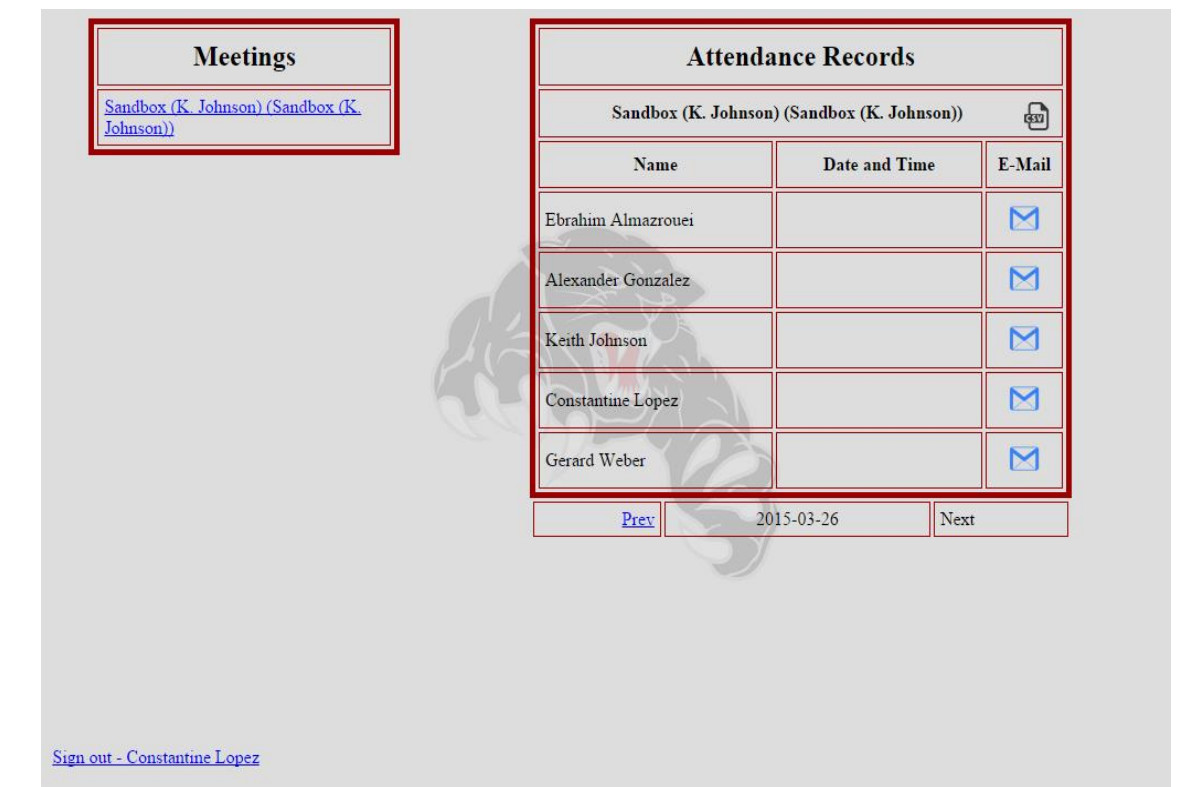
Meetings

Sandbox (K. Johnson) (Sandbox (K. Johnson))

Attendance Records

Sandbox (K. Johnson) (Sandbox (K. Johnson))

CSV

| Name | Date and Time | E-Mail |
|---|---|---|
| Ebrahim Almazrouei | | |
| Alexander Gonzalez | | |
| Keith Johnson | | |
| Constantine Lopez | | |
| Gerard Weber | | |

| Prev | 2015-03-26 | Next |
|---|---|---|

Sign out - Constantine Lopez